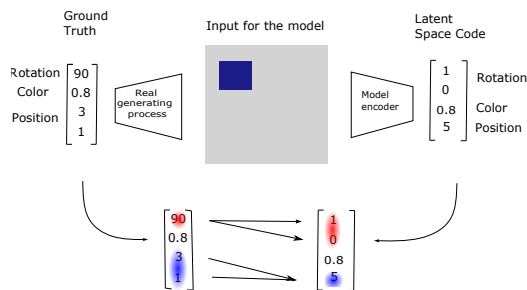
Ground Truth

Rotation
Color
Position

$\begin{bmatrix} 90 \\ 0.8 \\ 3 \\ 1 \end{bmatrix}$

Real generating process

Input for the model

Model encoder

Latent Space Code

$\begin{bmatrix} 1 \\ 0 \\ 0.8 \\ 5 \end{bmatrix}$

Rotation
Color
Position

$\begin{bmatrix} 90 \\ 0.8 \\ 3 \\ 1 \end{bmatrix}$

$\begin{bmatrix} 1 \\ 0 \\ 0.8 \\ 5 \end{bmatrix}$